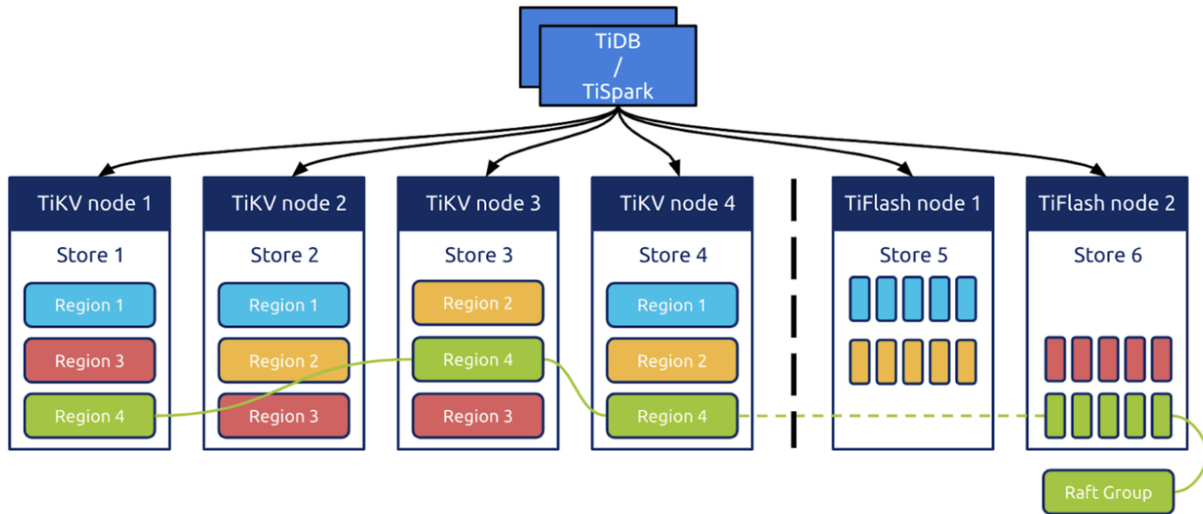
TiDB
/
TiSpark

TiKV node 1
Store 1
Region 1
Region 3
Region 4

TiKV node 2
Store 2
Region 1
Region 2
Region 3

TiKV node 3
Store 3
Region 2
Region 4
Region 3

TiKV node 4
Store 4
Region 1
Region 2
Region 4

TiFlash node 1
Store 5

TiFlash node 2
Store 6

Raft Group